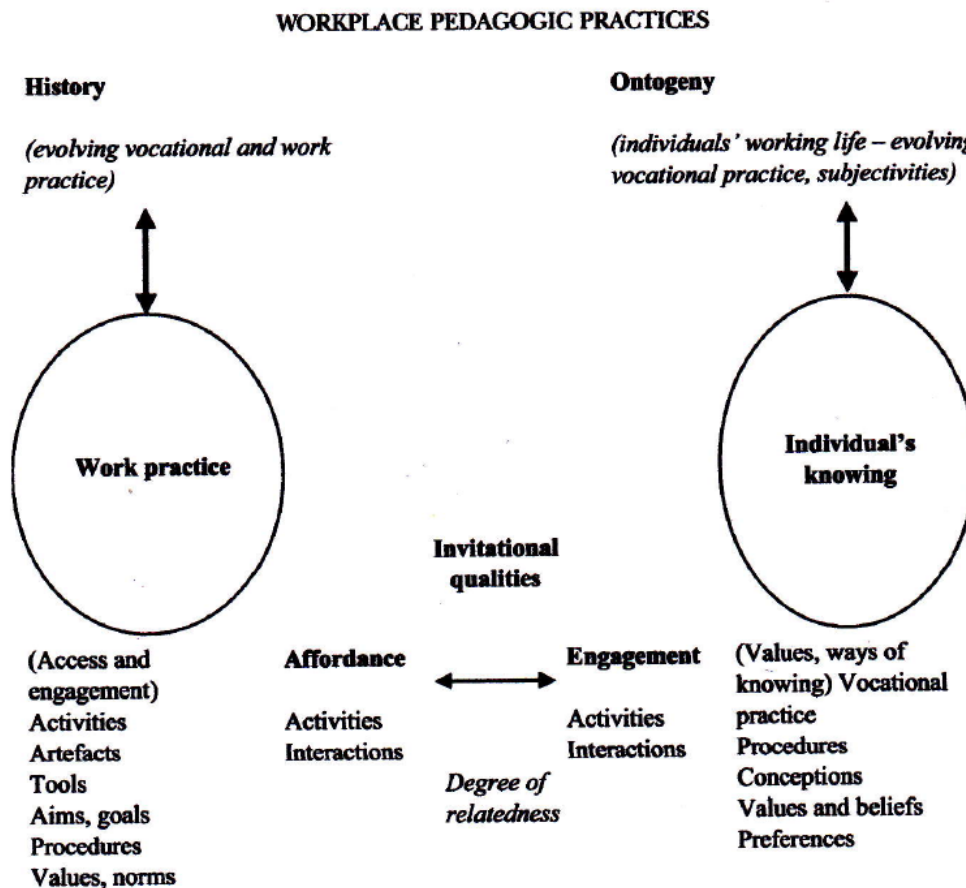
WORKPLACE PEDAGOGIC PRACTICES

History

(evolving vocational and work practice)

Ontogeny

(individuals' working life – evolving vocational practice, subjectivities)

Work practice

Individual's knowing

Invitational qualities

(Access and engagement)
Activities
Artefacts
Tools
Aims, goals
Procedures
Values, norms

Affordance

Activities
Interactions

Engagement

Activities
Interactions

Degree of relatedness

(Values, ways of knowing) Vocational practice
Procedures
Conceptions
Values and beliefs
Preferences